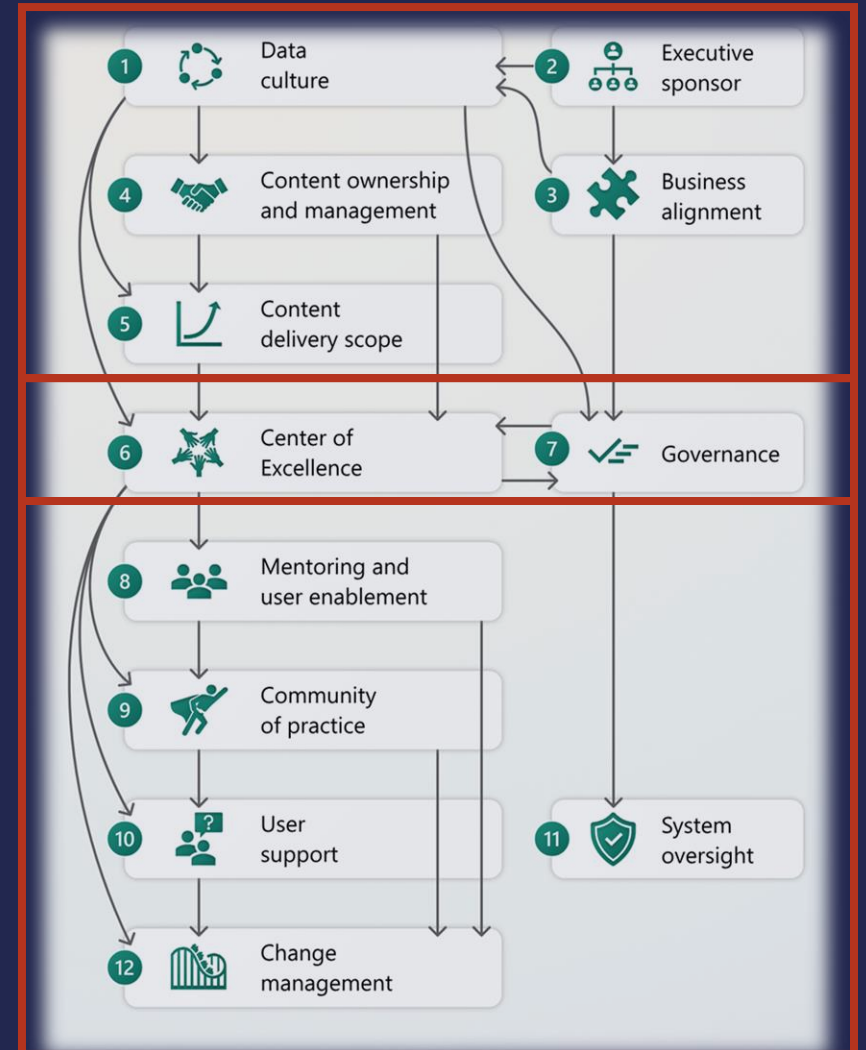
1 Data culture

2 Executive sponsor

4 Content ownership and management

3 Business alignment

5 Content delivery scope

6 Center of Excellence

7 Governance

8 Mentoring and user enablement

9 Community of practice

10 User support

11 System oversight

12 Change management